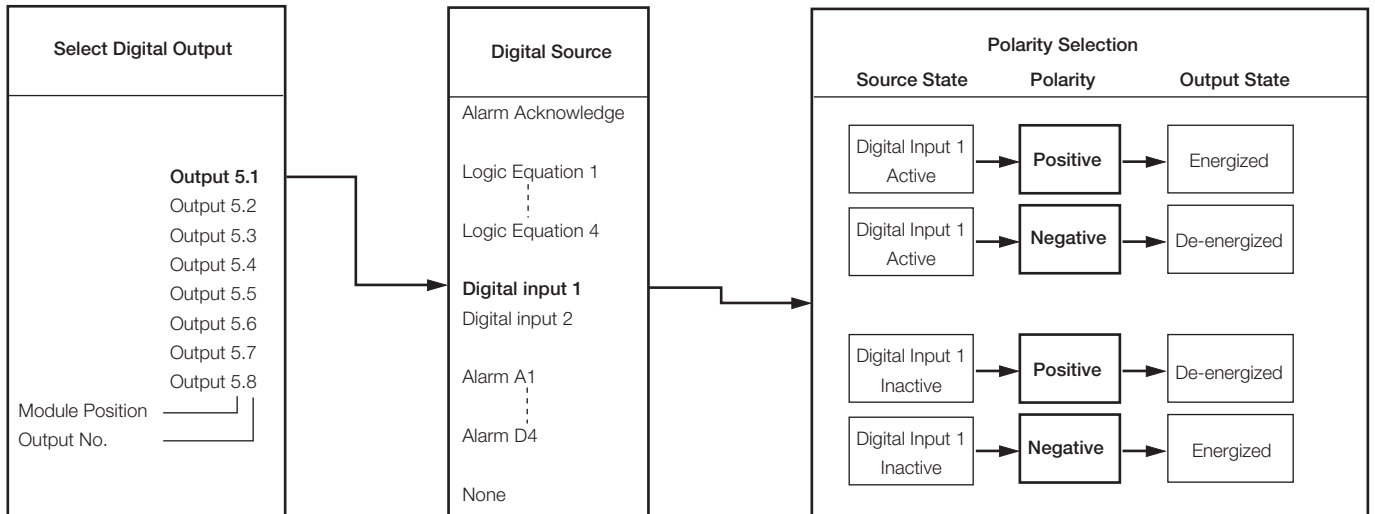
Select Digital Output

Output 5.1
Output 5.2
Output 5.3
Output 5.4
Output 5.5
Output 5.6
Output 5.7
Output 5.8
Module Position
Output No.

Digital Source

Alarm Acknowledge
Logic Equation 1
Logic Equation 4
Digital input 1
Digital input 2
Alarm A1
Alarm D4
None

Polarity Selection

Source State
Polarity
Output State

Digital Input 1 Active
Positive
Energized

Digital Input 1 Active
Negative
De-energized

Digital Input 1 Inactive
Positive
De-energized

Digital Input 1 Inactive
Negative
Energized